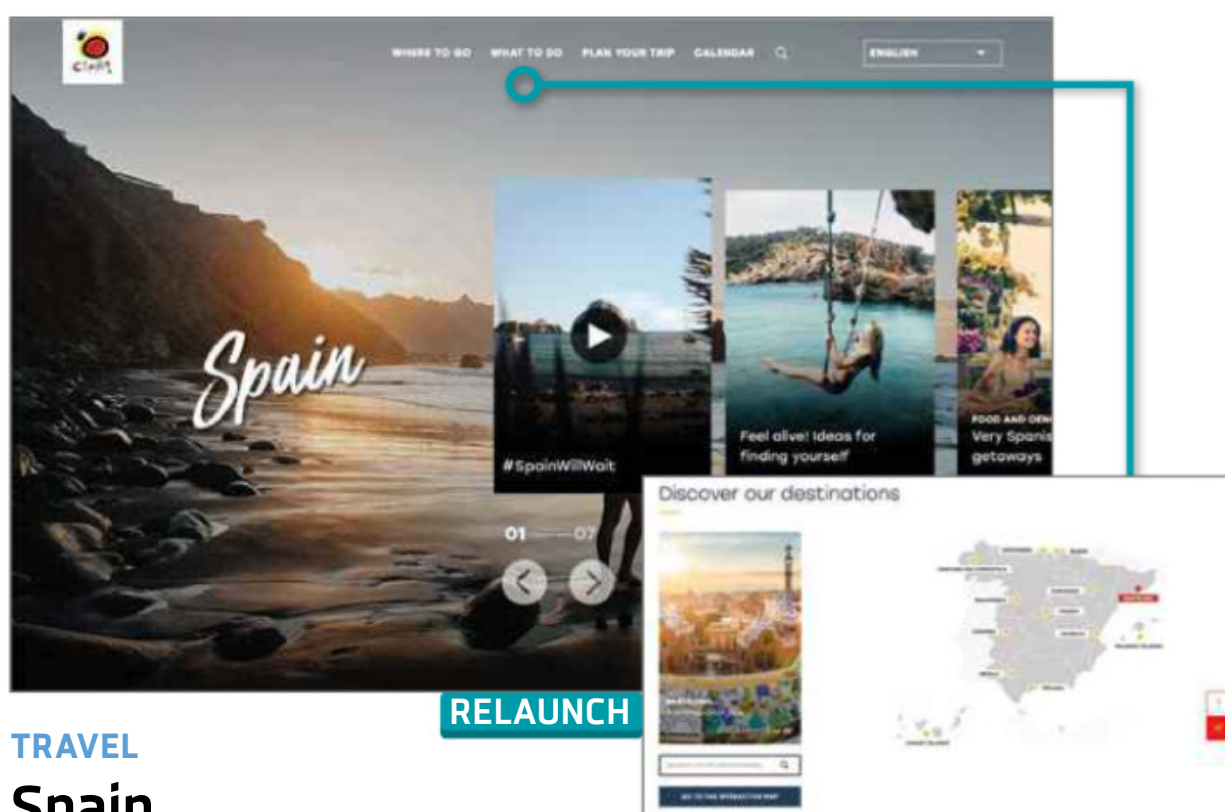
WHERE TO GO WHAT TO DO PLAN YOUR TRIP CALENDAR

ENGLISH

Spain

#SpainWillWait

Feel alive! Ideas for finding yourself

FOOD AND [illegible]
Very Spanis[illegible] getaways

01 —— 07

Discover our destinations

RELAUNCH

TRAVEL

Spain